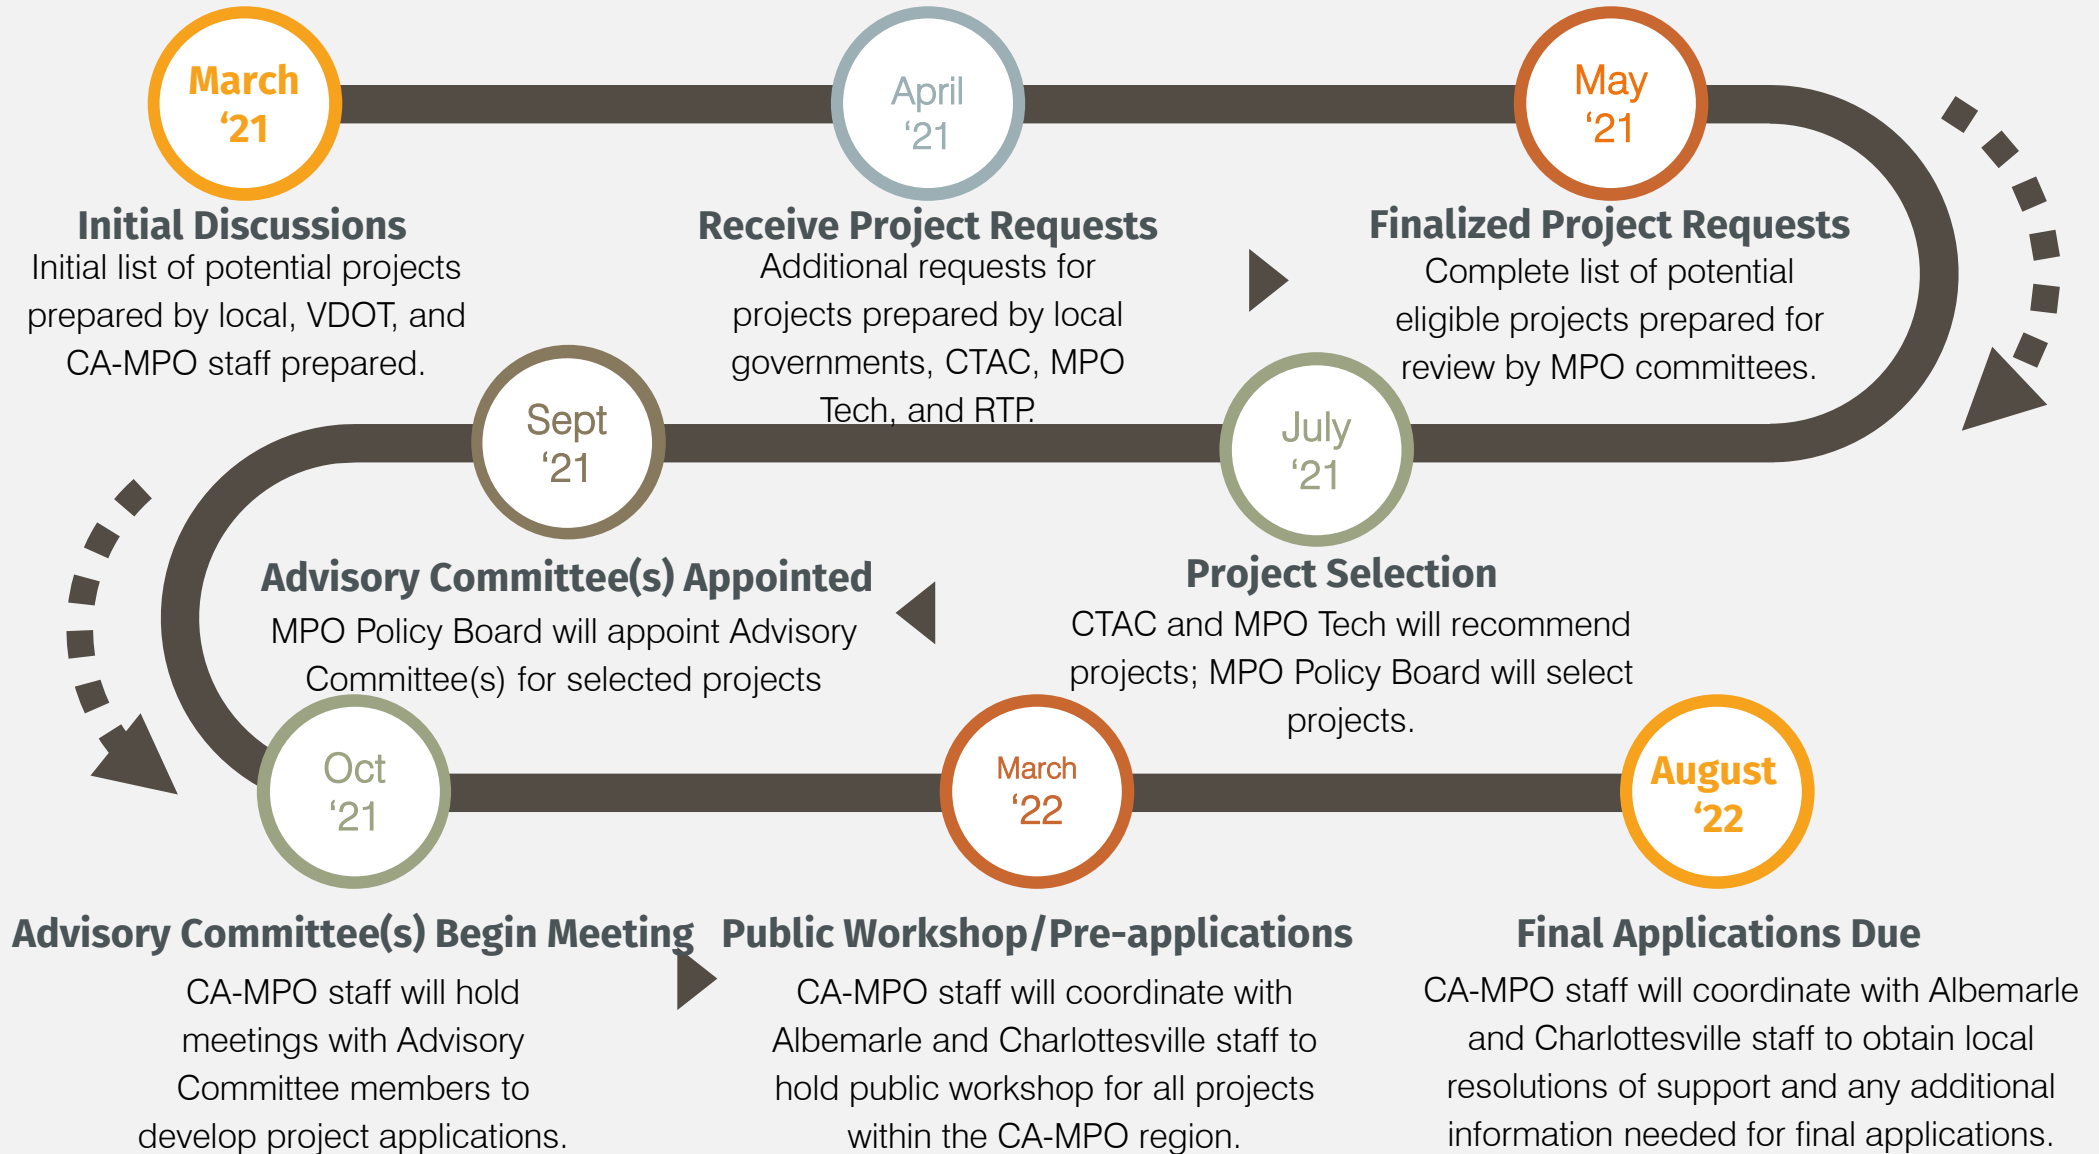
March '21

Initial Discussions
Initial list of potential projects prepared by local, VDOT, and CA-MPO staff prepared.

April '21

Receive Project Requests
Additional requests for projects prepared by local governments, CTAC, MPO Tech, and RTP.

May '21

Finalized Project Requests
Complete list of potential eligible projects prepared for review by MPO committees.

July '21

Project Selection
CTAC and MPO Tech will recommend projects; MPO Policy Board will select projects.

Sept '21

Advisory Committee(s) Appointed
MPO Policy Board will appoint Advisory Committee(s) for selected projects

Oct '21

Advisory Committee(s) Begin Meeting
CA-MPO staff will hold meetings with Advisory Committee members to develop project applications.

March '22

Public Workshop/Pre-applications
CA-MPO staff will coordinate with Albemarle and Charlottesville staff to hold public workshop for all projects within the CA-MPO region.

August '22

Final Applications Due
CA-MPO staff will coordinate with Albemarle and Charlottesville staff to obtain local resolutions of support and any additional information needed for final applications.